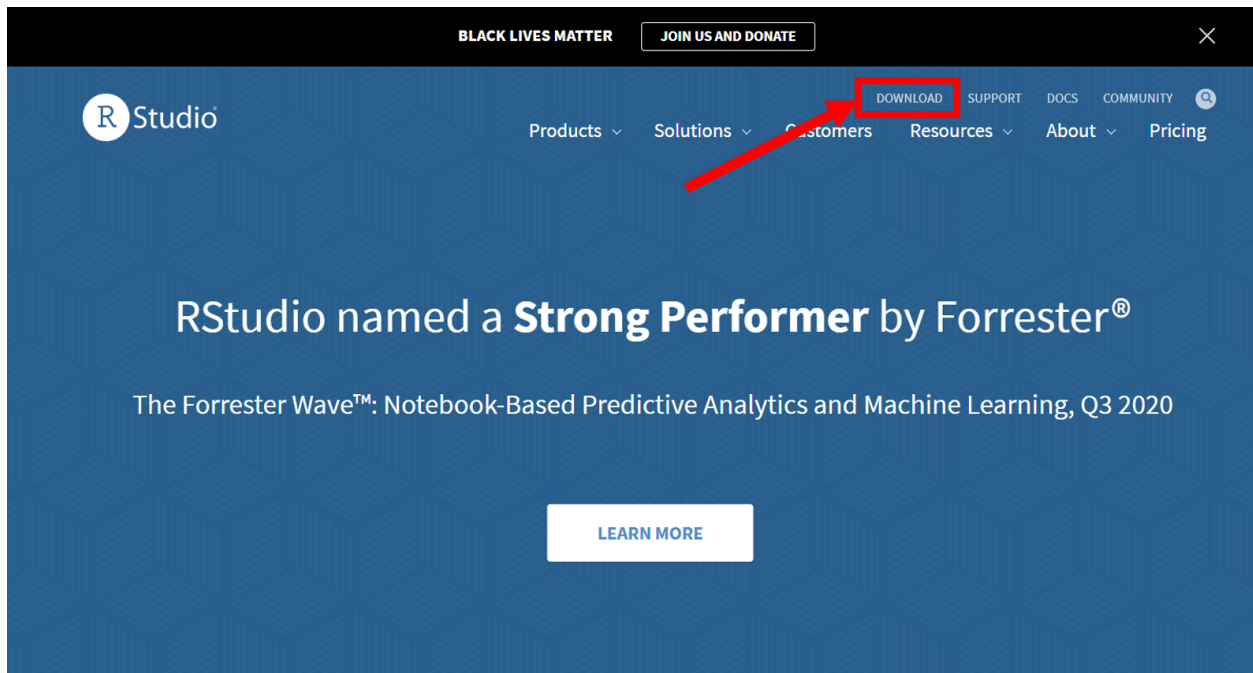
BLACK LIVES MATTER JOIN US AND DONATE

R Studio®

DOWNLOAD SUPPORT DOCS COMMUNITY

Products Solutions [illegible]stomers Resources About Pricing

RStudio named a **Strong Performer** by Forrester®

The Forrester Wave™: Notebook-Based Predictive Analytics and Machine Learning, Q3 2020

LEARN MORE